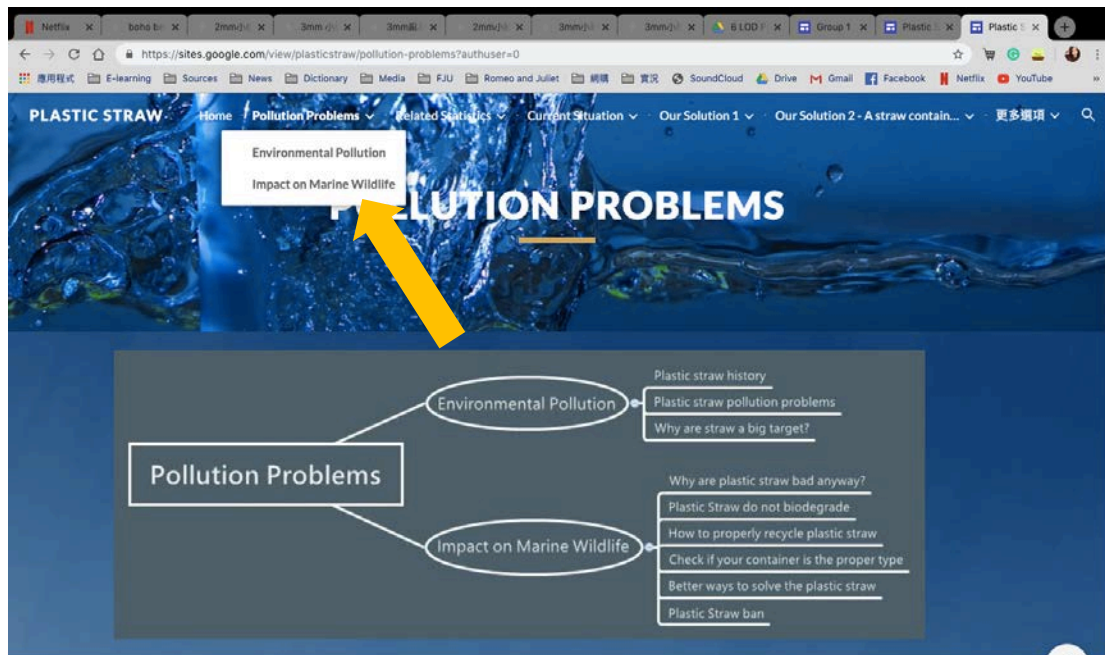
Netflix ×  boho b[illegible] ×  2mm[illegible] ×  3mm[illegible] ×  3mm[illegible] ×  2mm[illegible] ×  3mm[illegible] ×  3mm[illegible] ×  6 LOD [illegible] ×  Group 1 ×  Plastic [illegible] ×  Plastic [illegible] ×

https://sites.google.com/view/plasticstraw/pollution-problems?authuser=0

應用程式  E-learning  Sources  News  Dictionary  Media  FJU  Romeo and Juliet  網購  實況  SoundCloud  Drive  Gmail  Facebook  Netflix  YouTube

PLASTIC STRAW  Home  Pollution Problems  Related Statistics  Current Situation  Our Solution 1  Our Solution 2 - A straw contain...  更多選項

Environmental Pollution
Impact on Marine Wildlife

POLLUTION PROBLEMS

Pollution Problems

Environmental Pollution
Plastic straw history
Plastic straw pollution problems
Why are straw a big target?

Impact on Marine Wildlife
Why are plastic straw bad anyway?
Plastic Straw do not biodegrade
How to properly recycle plastic straw
Check if your container is the proper type
Better ways to solve the plastic straw
Plastic Straw ban